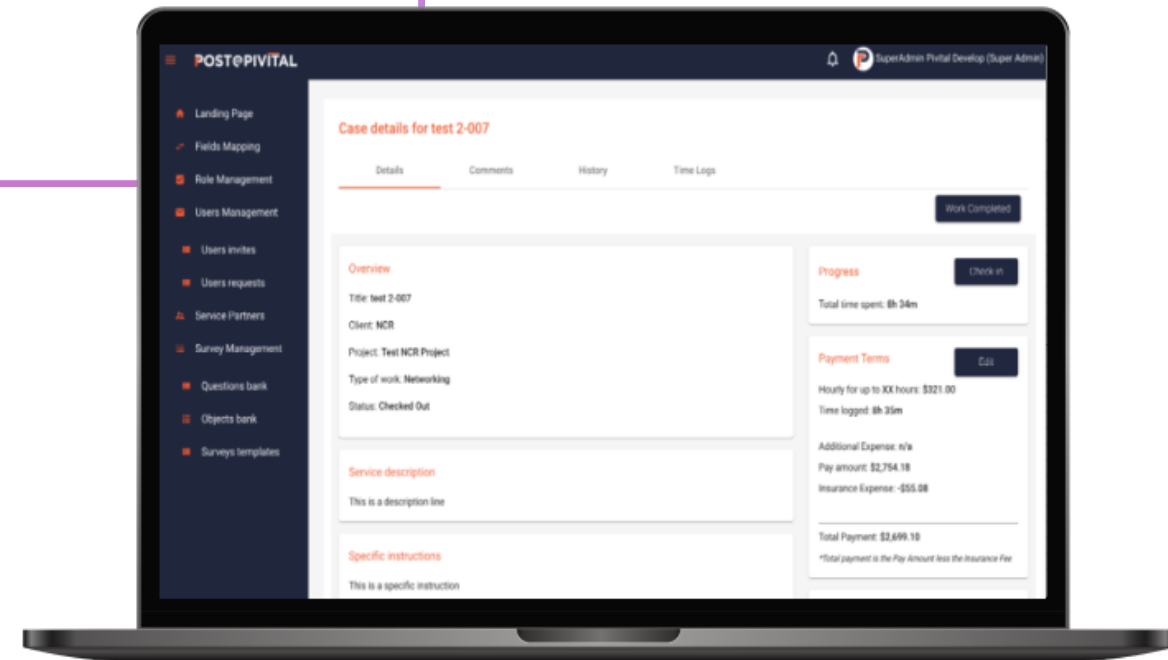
POST@PIVITAL

SuperAdmin Pivital Develop (Super Admin)

Landing Page
Fields Mapping
Role Management
Users Management
Users invites
Users requests
Service Partners
Survey Management
Questions bank
Objects bank
Surveys templates

Case details for test 2-007

Details
Comments
History
Time Logs

Work Completed

Overview

Title: test 2-007

Client: NCR

Project: Test NCR Project

Type of work: Networking

Status: Checked Out

Service description

This is a description line

Specific instructions

This is a specific instruction

Progress

Check in

Total time spent: 8h 34m

Payment Terms

Edit

Hourly for up to XX hours: $321.00

Time logged: 8h 35m

Additional Expense: n/a

Pay amount: $2,754.18

Insurance Expense: -$55.08

Total Payment: $2,699.10

*Total payment is the Pay Amount less the Insurance Fee